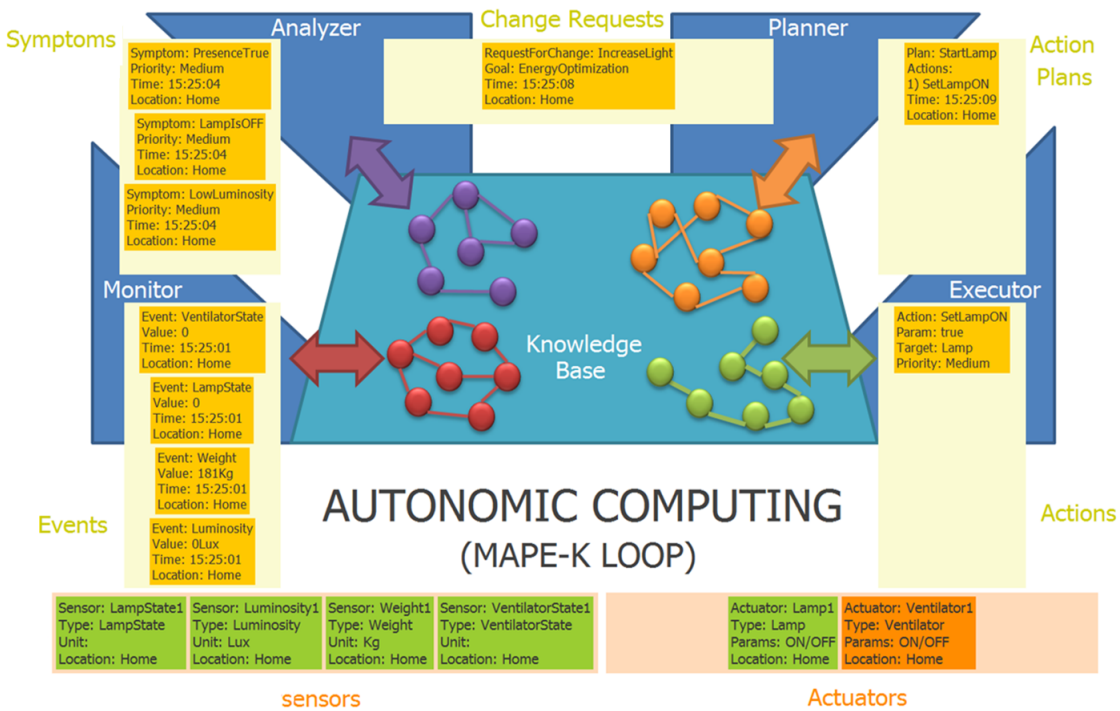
Analyzer

Change Requests

Planner

Symptoms

Symptom: PresenceTrue
Priority: Medium
Time: 15:25:04
Location: Home

Symptom: LampIsOFF
Priority: Medium
Time: 15:25:04
Location: Home

Symptom: LowLuminosity
Priority: Medium
Time: 15:25:04
Location: Home

RequestForChange: IncreaseLight
Goal: EnergyOptimization
Time: 15:25:08
Location: Home

Plan: StartLamp
Actions:
1) SetLampON
Time: 15:25:09
Location: Home

Action Plans

Monitor

Event: VentilatorState
Value: 0
Time: 15:25:01
Location: Home

Event: LampState
Value: 0
Time: 15:25:01
Location: Home

Event: Weight
Value: 181Kg
Time: 15:25:01
Location: Home

Event: Luminosity
Value: 0Lux
Time: 15:25:01
Location: Home

Knowledge Base

Executor

Action: SetLampON
Param: true
Target: Lamp
Priority: Medium

Events

AUTONOMIC COMPUTING
(MAPE-K LOOP)

Actions

Sensor: LampState1
Type: LampState
Unit:
Location: Home

Sensor: Luminosity1
Type: Luminosity
Unit: Lux
Location: Home

Sensor: Weight1
Type: Weight
Unit: Kg
Location: Home

Sensor: VentilatorState1
Type: VentilatorState
Unit:
Location: Home

Actuator: Lamp1
Type: Lamp
Params: ON/OFF
Location: Home

Actuator: Ventilator1
Type: Ventilator
Params: ON/OFF
Location: Home

sensors

Actuators